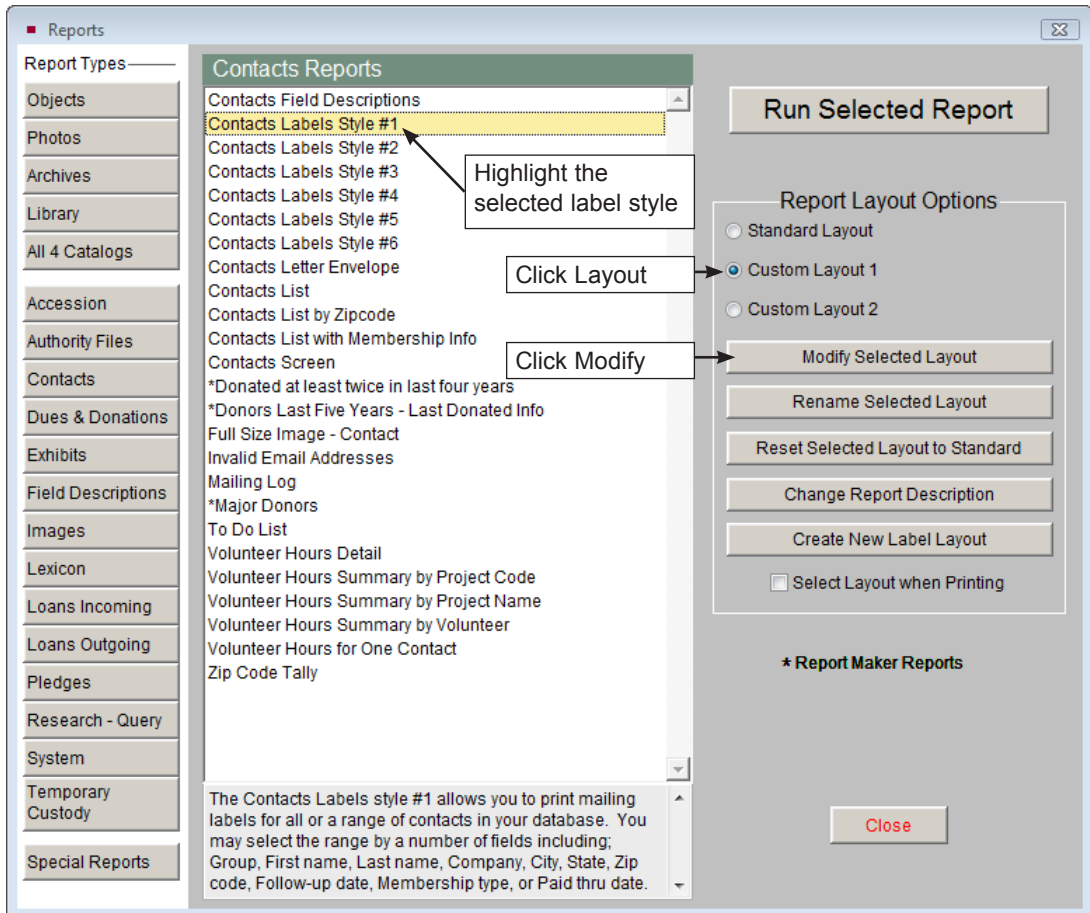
Reports

Report Types

Objects
Photos
Archives
Library
All 4 Catalogs

Accession
Authority Files
Contacts
Dues & Donations
Exhibits
Field Descriptions
Images
Lexicon
Loans Incoming
Loans Outgoing
Pledges
Research - Query
System
Temporary Custody

Special Reports

Contacts Reports

Contacts Field Descriptions
Contacts Labels Style #1
Contacts Labels Style #2
Contacts Labels Style #3
Contacts Labels Style #4
Contacts Labels Style #5
Contacts Labels Style #6
Contacts Letter Envelope
Contacts List
Contacts List by Zipcode
Contacts List with Membership Info
Contacts Screen
*Donated at least twice in last four years
*Donors Last Five Years - Last Donated Info
Full Size Image - Contact
Invalid Email Addresses
Mailing Log
*Major Donors
To Do List
Volunteer Hours Detail
Volunteer Hours Summary by Project Code
Volunteer Hours Summary by Project Name
Volunteer Hours Summary by Volunteer
Volunteer Hours for One Contact
Zip Code Tally

Highlight the selected label style

Click Layout

Click Modify

The Contacts Labels style #1 allows you to print mailing labels for all or a range of contacts in your database. You may select the range by a number of fields including; Group, First name, Last name, Company, City, State, Zip code, Follow-up date, Membership type, or Paid thru date.

Run Selected Report

Report Layout Options
Standard Layout
Custom Layout 1
Custom Layout 2
Modify Selected Layout
Rename Selected Layout
Reset Selected Layout to Standard
Change Report Description
Create New Label Layout
Select Layout when Printing

* Report Maker Reports

Close